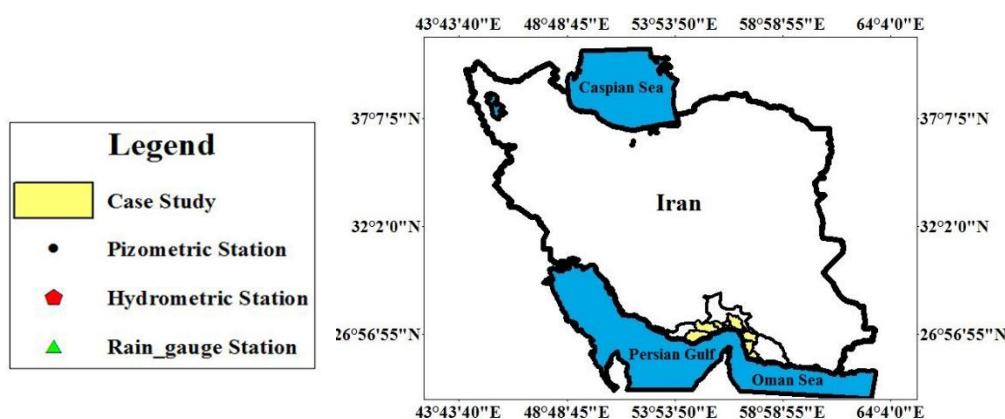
43°43'40"E 48°48'45"E 53°53'50"E 58°58'55"E 64°4'0"E

Legend

Case Study

Pizometric Station

Hydrometric Station

Rain_gauge Station

37°7'5"N

32°2'0"N

26°56'55"N

Caspian Sea

Iran

Persian Gulf

Oman Sea

37°7'5"N

32°2'0"N

26°56'55"N

43°43'40"E 48°48'45"E 53°53'50"E 58°58'55"E 64°4'0"E